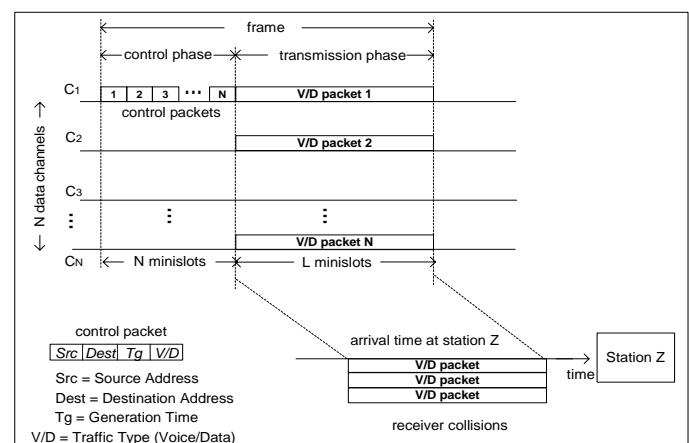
frame

control phase

transmission phase

$C_1$

1 2 3 ··· N

V/D packet 1

control packets

$C_2$

V/D packet 2

N data channels

$C_3$

⋮ ⋮ ⋮

V/D packet N

$C_N$

N minislots

L minislots

control packet

| Src | Dest | Tg | V/D |
|---|---|---|---|

Src = Source Address
Dest = Destination Address
Tg = Generation Time
V/D = Traffic Type (Voice/Data)

arrival time at station Z

V/D packet
V/D packet
V/D packet

time

Station Z

receiver collisions